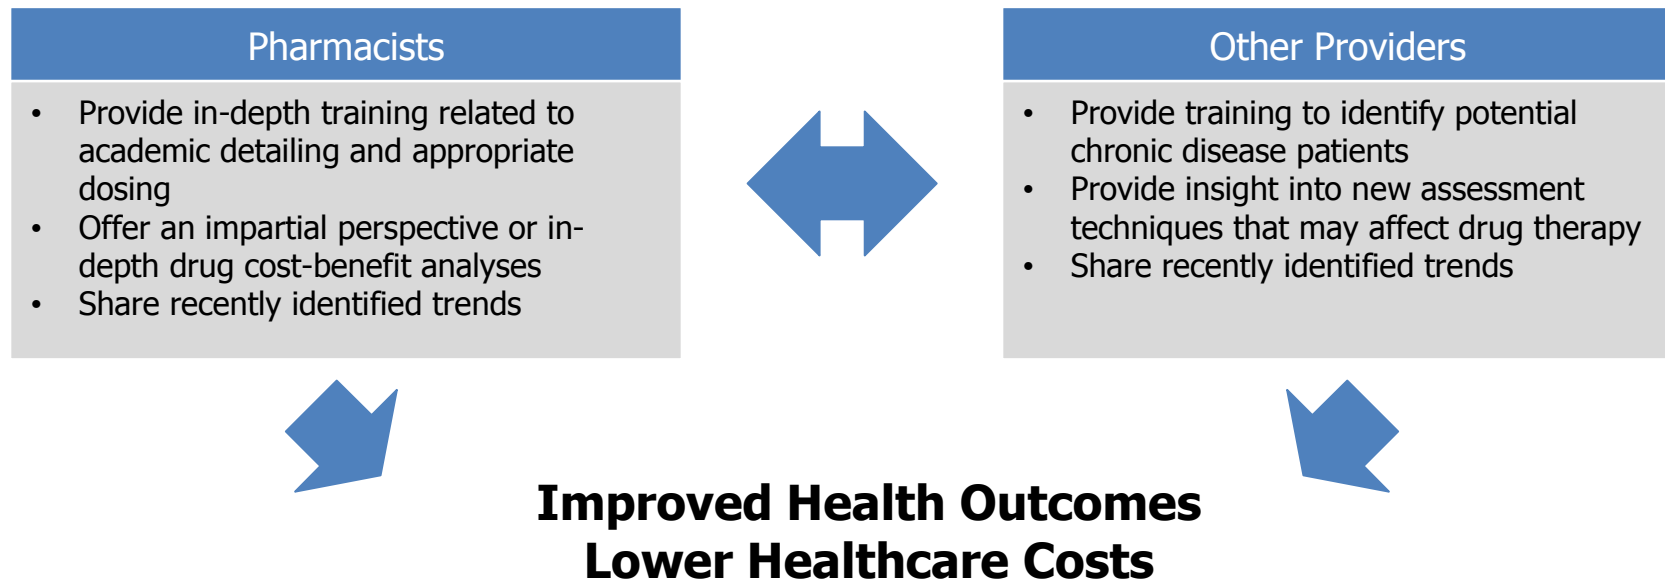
Pharmacists

- Provide in-depth training related to academic detailing and appropriate dosing
- Offer an impartial perspective or in-depth drug cost-benefit analyses
- Share recently identified trends

Other Providers

- Provide training to identify potential chronic disease patients
- Provide insight into new assessment techniques that may affect drug therapy
- Share recently identified trends

Improved Health Outcomes
Lower Healthcare Costs